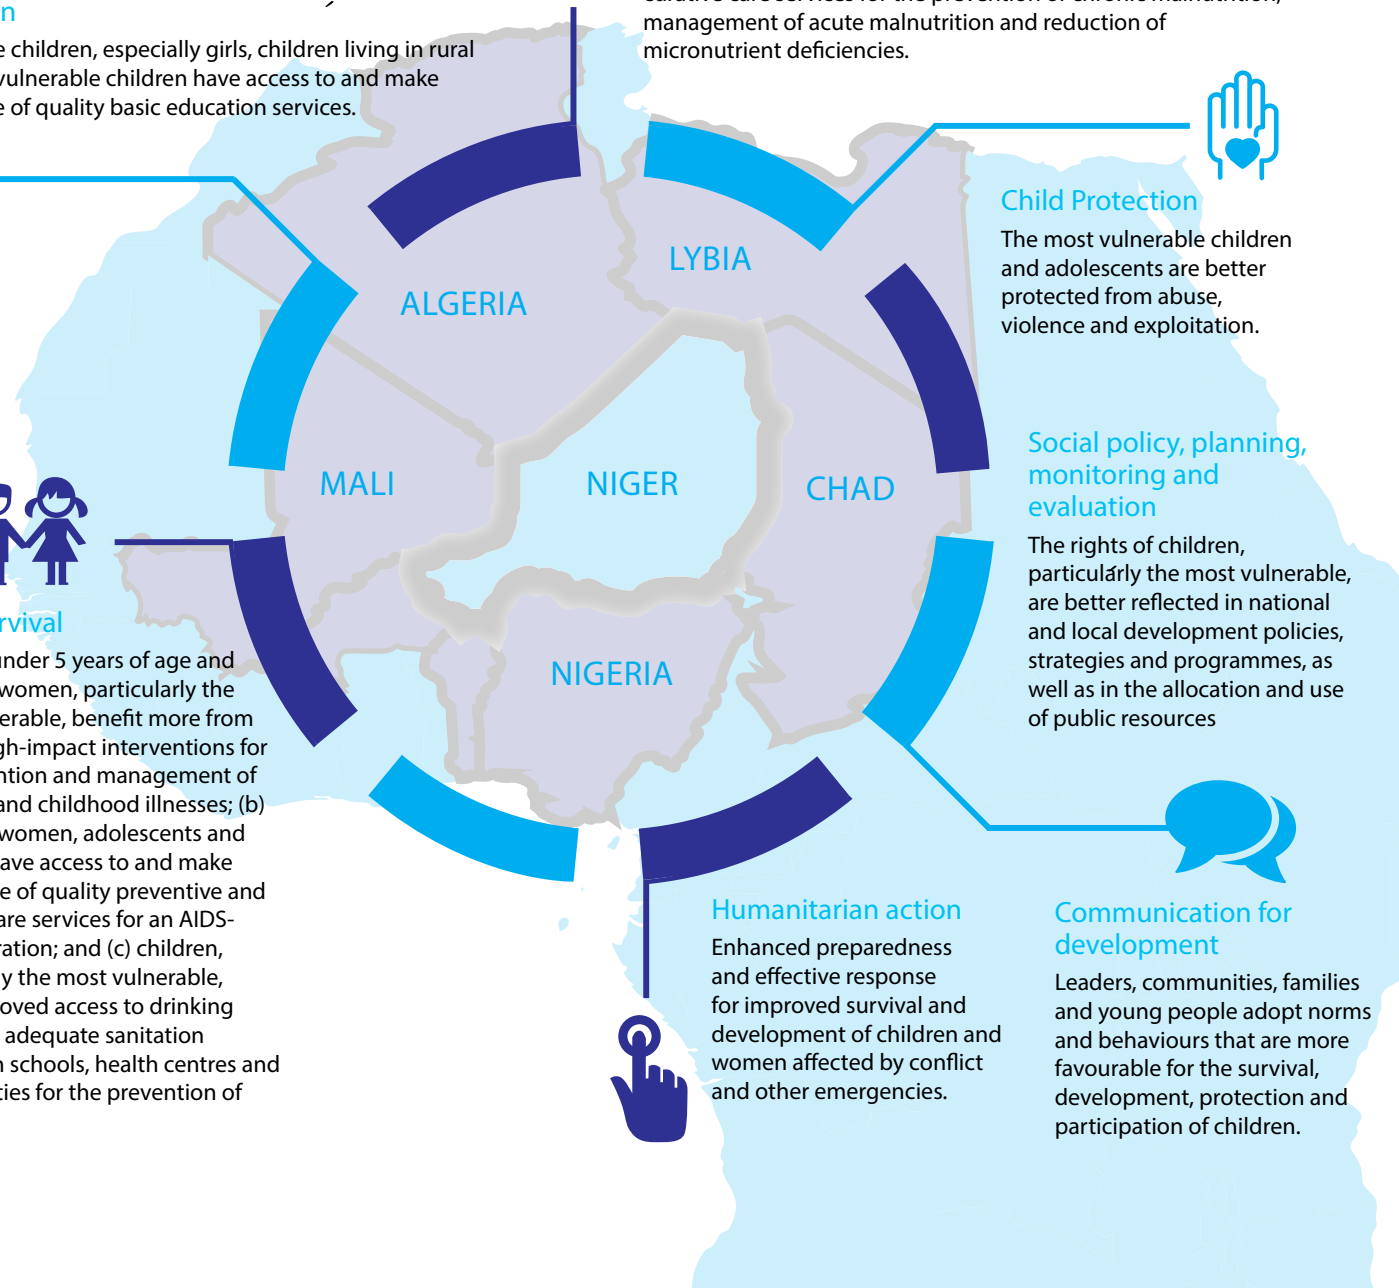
n

e children, especially girls, children living in rural vulnerable children have access to and make e of quality basic education services.

management of acute malnutrition and reduction of micronutrient deficiencies.

Child Protection

The most vulnerable children and adolescents are better protected from abuse, violence and exploitation.

ALGERIA

LYBIA

MALI

NIGER

CHAD

NIGERIA

Social policy, planning, monitoring and evaluation

The rights of children, particulárly the most vulnerable, are better reflected in national and local development policies, strategies and programmes, as well as in the allocation and use of public resources

rvival

under 5 years of age and women, particularly the erable, benefit more from gh-impact interventions for ntion and management of and childhood illnesses; (b) women, adolescents and ave access to and make e of quality preventive and are services for an AIDS-ration; and (c) children, y the most vulnerable, oved access to drinking adequate sanitation n schools, health centres and ties for the prevention of

Humanitarian action

Enhanced preparedness and effective response for improved survival and development of children and women affected by conflict and other emergencies.

Communication for development

Leaders, communities, families and young people adopt norms and behaviours that are more favourable for the survival, development, protection and participation of children.